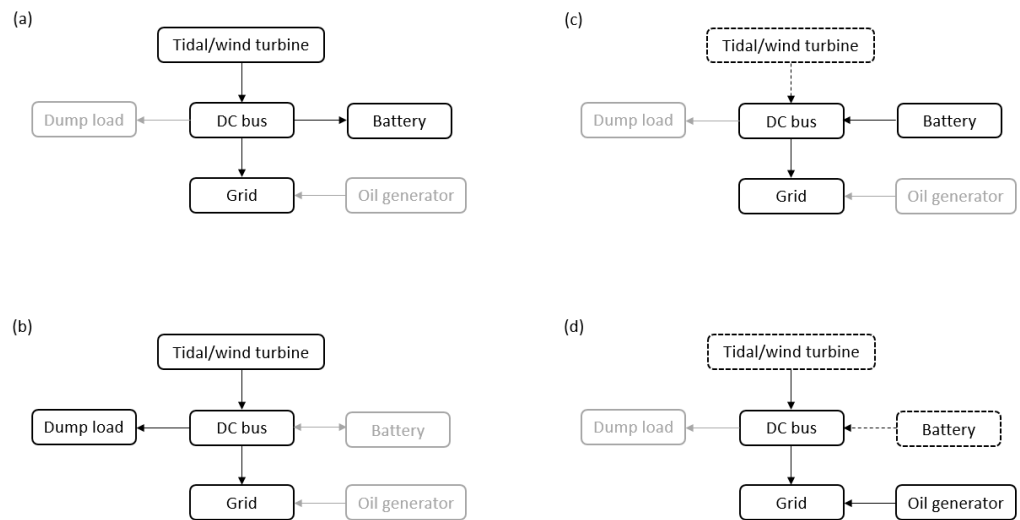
(a)

Tidal/wind turbine

Dump load

DC bus

Battery

Grid

Oil generator

(c)

Tidal/wind turbine

Dump load

DC bus

Battery

Grid

Oil generator

(b)

Tidal/wind turbine

Dump load

DC bus

Battery

Grid

Oil generator

(d)

Tidal/wind turbine

Dump load

DC bus

Battery

Grid

Oil generator